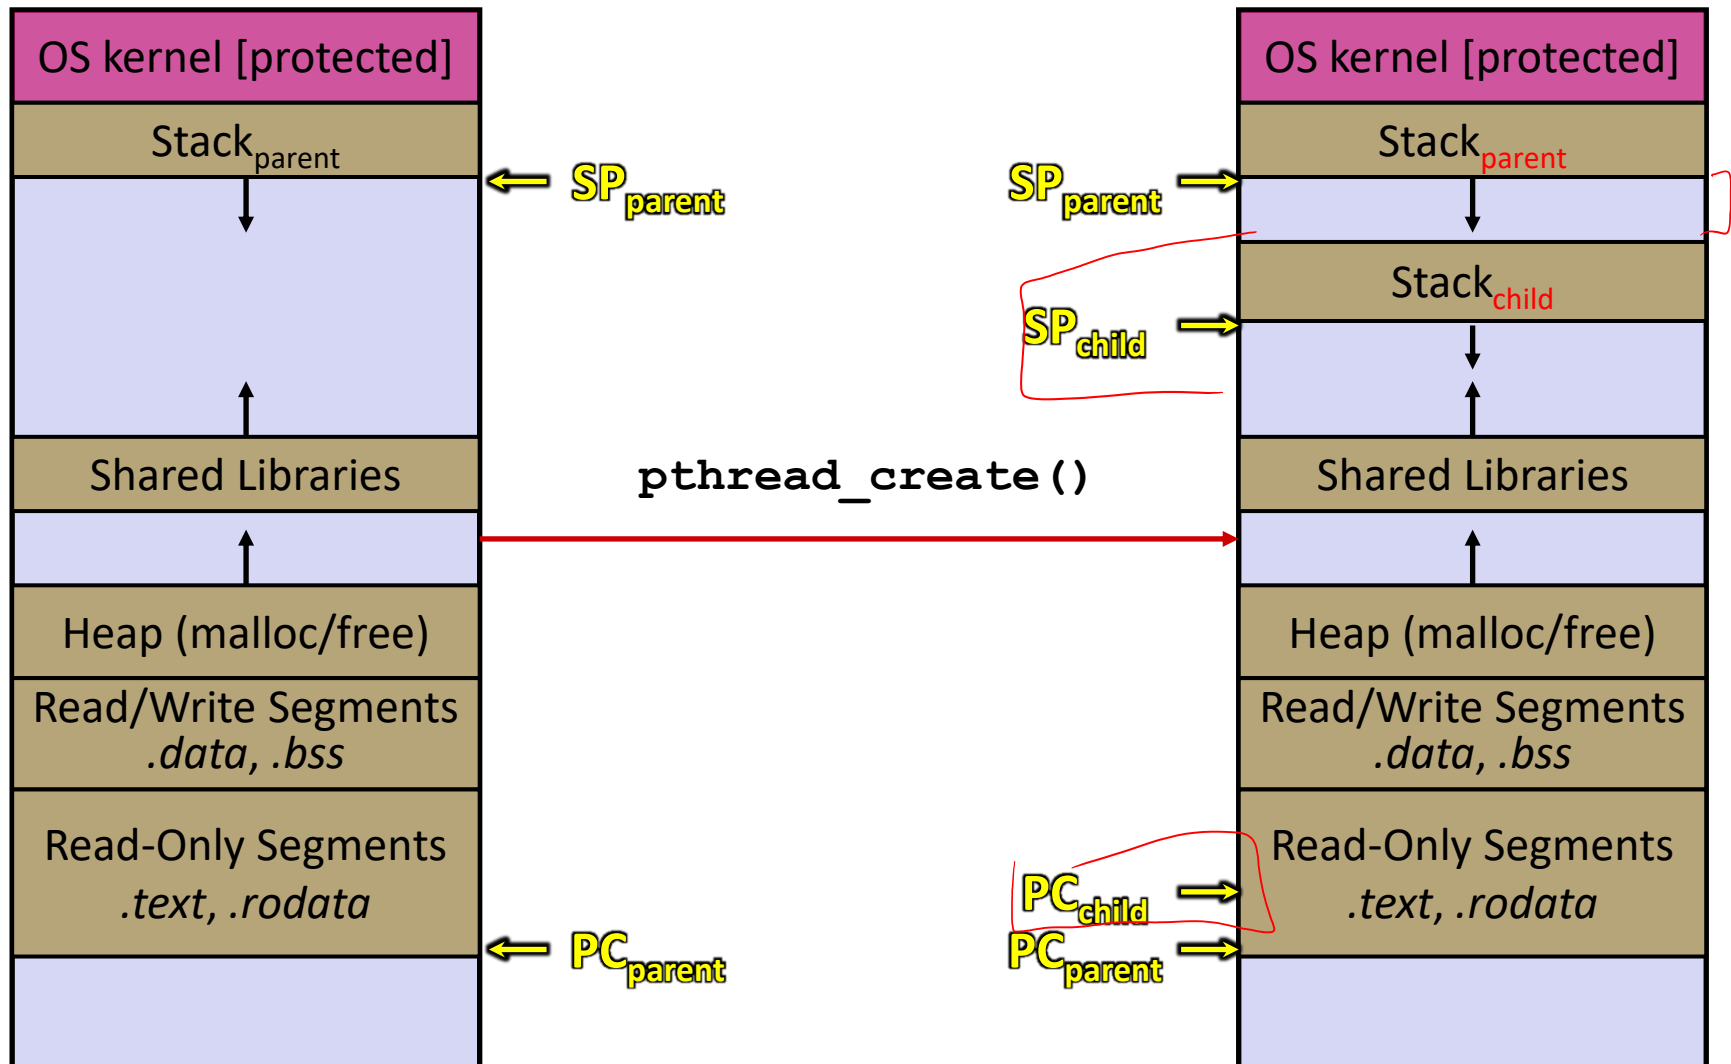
OS kernel [protected]

Stack$_{parent}$

Shared Libraries

Heap (malloc/free)

Read/Write Segments
.data, .bss

Read-Only Segments
.text, .rodata

SP$_{parent}$

PC$_{parent}$

pthread_create()

SP$_{parent}$

SP$_{child}$

PC$_{child}$

PC$_{parent}$

OS kernel [protected]

Stack$_{parent}$

Stack$_{child}$

Shared Libraries

Heap (malloc/free)

Read/Write Segments
.data, .bss

Read-Only Segments
.text, .rodata